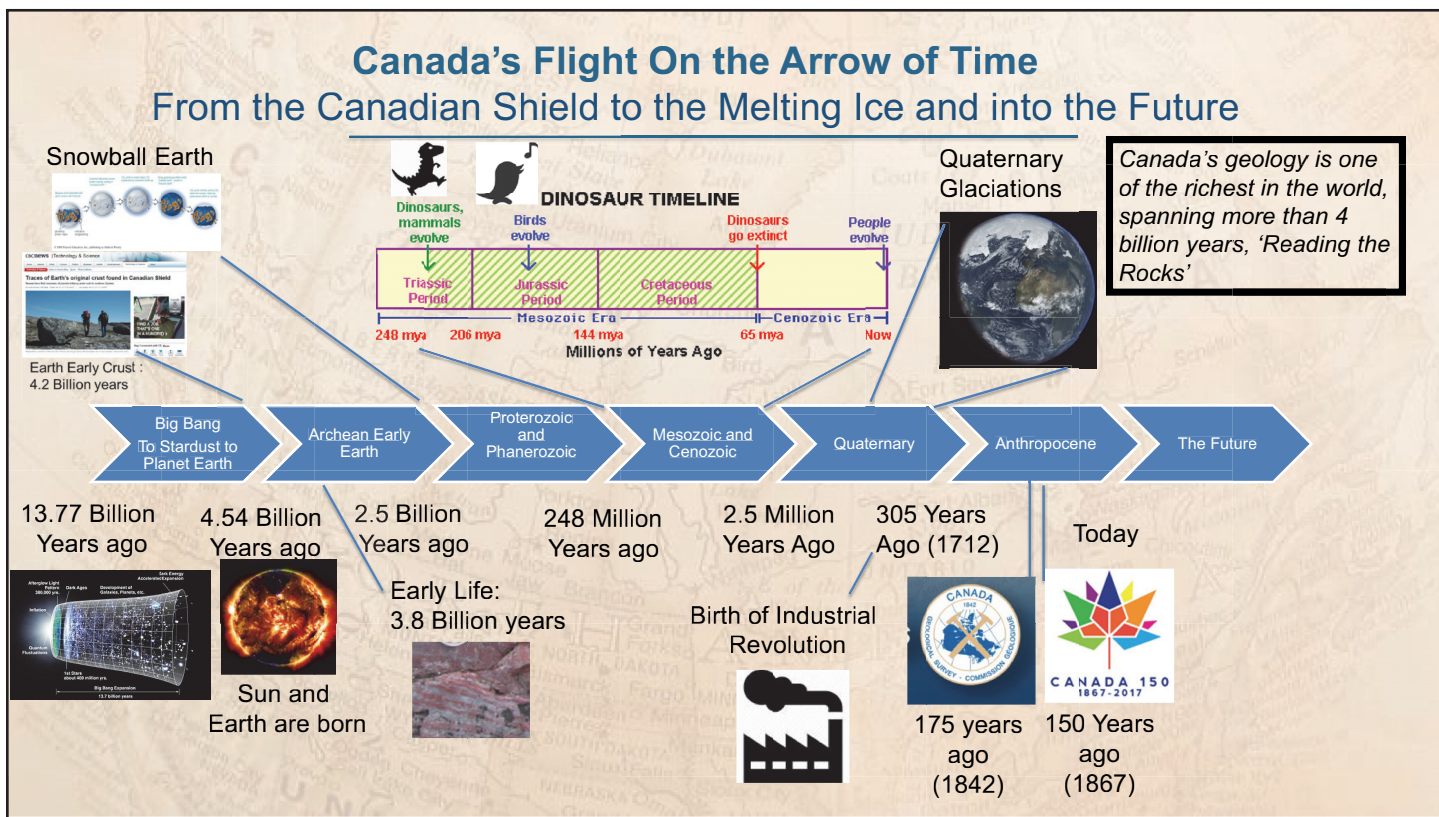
Canada's Flight On the Arrow of Time
From the Canadian Shield to the Melting Ice and into the Future

Snowball Earth

CBCNEWS Technology & Science

Traces of Earth's original crust found in Canadian Shield

Earth Early Crust : 4.2 Billion years

DINOSAUR TIMELINE

Dinosaurs, mammals evolve

Birds evolve

Dinosaurs go extinct

People evolve

Triassic Period

Jurassic Period

Cretaceous Period

Mesozoic Era

Cenozoic Era

248 mya

206 mya

144 mya

65 mya

Now

Millions of Years Ago

Quaternary Glaciations

Canada's geology is one of the richest in the world, spanning more than 4 billion years, 'Reading the Rocks'

Big Bang To Stardust to Planet Earth

Archean Early Earth

Proterozoic and Phanerozoic

Mesozoic and Cenozoic

Quaternary

Anthropocene

The Future

13.77 Billion Years ago

4.54 Billion Years ago

2.5 Billion Years ago

248 Million Years ago

2.5 Million Years Ago

305 Years Ago (1712)

Today

Afterglow Light Pattern 380,000 yrs.

Dark Ages

Development of Galaxies, Planets, etc.

Dark Energy Accelerated Expansion

Inflation

Quantum Fluctuations

1st Stars about 400 million yrs.

Big Bang Expansion

13.7 billion years

Sun and Earth are born

Early Life: 3.8 Billion years

Birth of Industrial Revolution

CANADA 1842 GEOLOGICAL SURVEY · COMMISSION GEOLOGIQUE

CANADA 150 1867-2017

175 years ago (1842)

150 Years ago (1867)